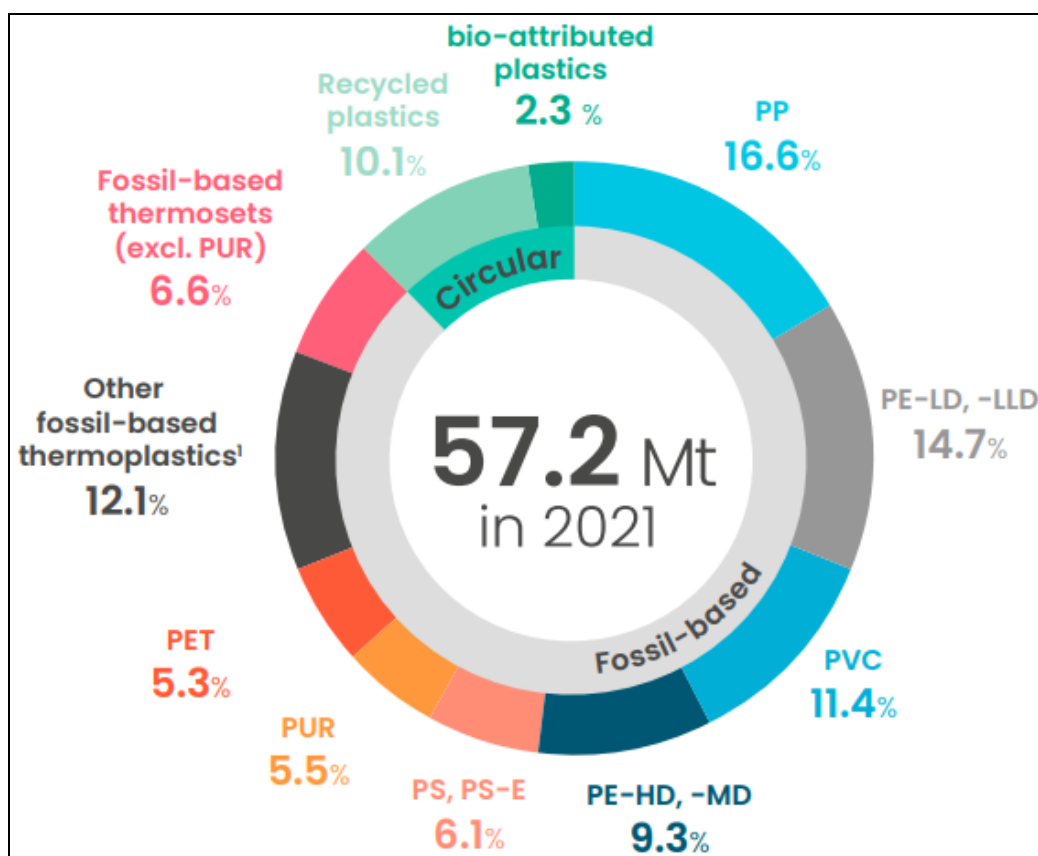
bio-attributed plastics
2.3 %

Recycled plastics
10.1%

PP
16.6%

Fossil-based thermosets (excl. PUR)
6.6%

Circular

PE-LD, -LLD
14.7%

Other fossil-based thermoplastics¹
12.1%

57.2 Mt
in 2021

Fossil-based

PVC
11.4%

PET
5.3%

PUR
5.5%

PS, PS-E
6.1%

PE-HD, -MD
9.3%